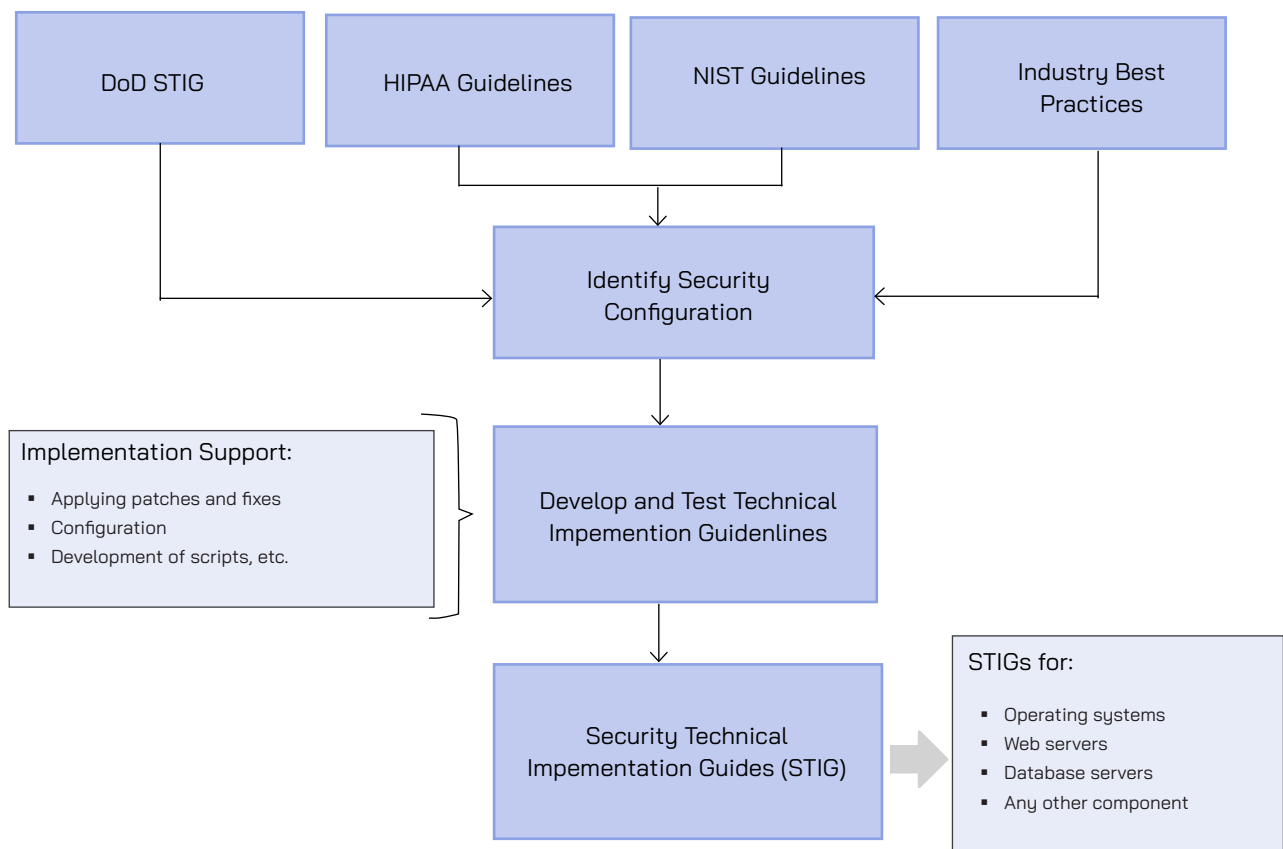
DoD STIG

HIPAA Guidelines

NIST Guidelines

Industry Best Practices

Identify Security Configuration

Implementation Support:

- Applying patches and fixes
- Configuration
- Development of scripts, etc.

Develop and Test Technical Impemention Guidenlines

Security Technical Impementation Guides (STIG)

STIGs for:

- Operating systems
- Web servers
- Database servers
- Any other component